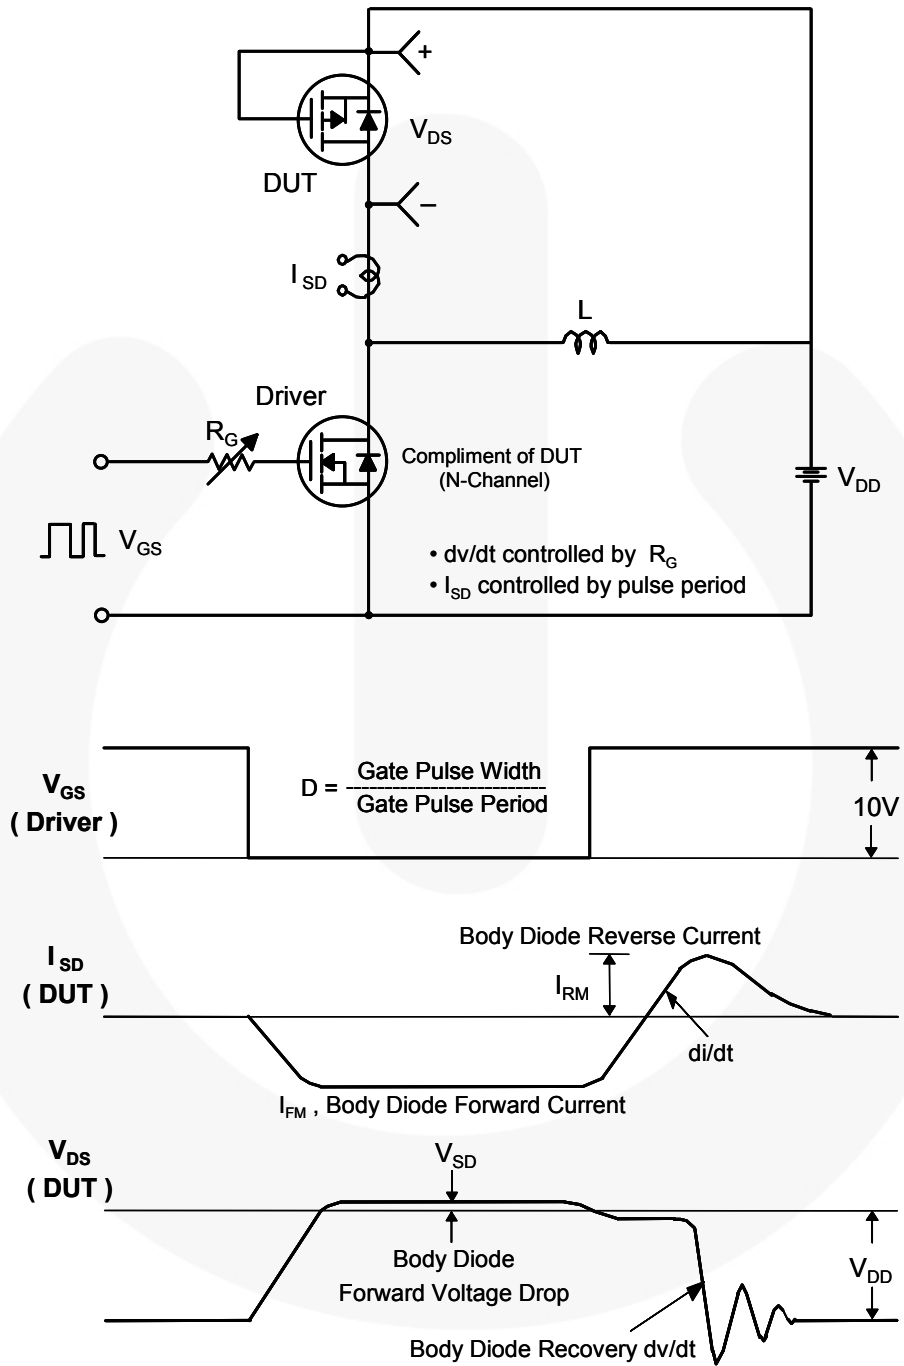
+

$V_{DS}$

DUT

−

$I_{SD}$

L

Driver

$R_G$

Compliment of DUT (N-Channel)

$V_{DD}$

$V_{GS}$

• dv/dt controlled by $R_G$

• $I_{SD}$ controlled by pulse period

$V_{GS}$ ( Driver )

D = $\frac{\text{Gate Pulse Width}}{\text{Gate Pulse Period}}$

10V

Body Diode Reverse Current

$I_{SD}$ ( DUT )

$I_{RM}$

di/dt

$I_{FM}$ , Body Diode Forward Current

$V_{DS}$ ( DUT )

$V_{SD}$

Body Diode Forward Voltage Drop

$V_{DD}$

Body Diode Recovery dv/dt